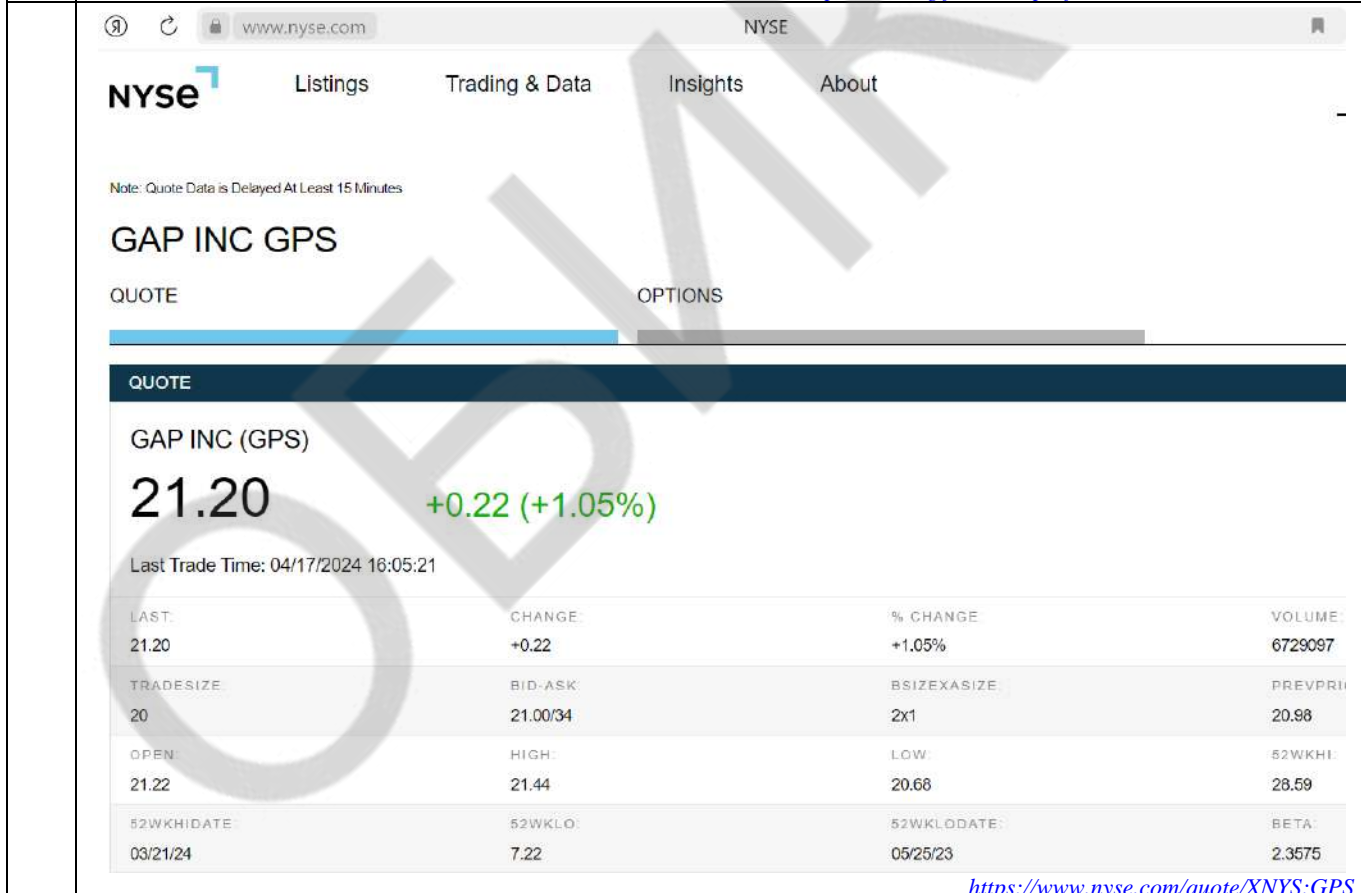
Я www.nyse.com NYSE

NYSE Listings Trading & Data Insights About

Note: Quote Data is Delayed At Least 15 Minutes

GAP INC GPS

QUOTE OPTIONS

QUOTE

GAP INC (GPS)

21.20 +0.22 (+1.05%)

Last Trade Time: 04/17/2024 16:05:21

| LAST: | CHANGE: | % CHANGE: | VOLUME: |
|---|---|---|---|
| 21.20 | +0.22 | +1.05% | 6729097 |
| TRADESIZE: | BID-ASK: | BSIZEXASIZE: | PREVPRI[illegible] |
| 20 | 21.00/34 | 2x1 | 20.98 |
| OPEN: | HIGH: | LOW: | 52WKHI: |
| 21.22 | 21.44 | 20.68 | 28.59 |
| 52WKHIDATE: | 52WKLO: | 52WKLODATE: | BETA: |
| 03/21/24 | 7.22 | 05/25/23 | 2.3575 |

https://www.nyse.com/quote/XNYS:GPS